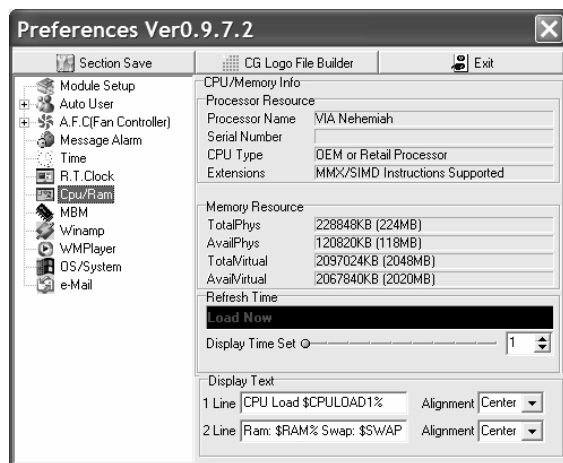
Preferences Ver0.9.7.2

Section Save
CG Logo File Builder
Exit

Module Setup
Auto User
A.F.C(Fan Controller)
Message Alarm
Time
R.T.Clock
Cpu/Ram
MBM
Winamp
WMPlayer
OS/System
e-Mail

CPU/Memory Info
Processor Resource

| | |
|---|---|
| Processor Name | VIA Nehemiah |
| Serial Number | |
| CPU Type | OEM or Retail Processor |
| Extensions | MMX/SIMD Instructions Supported |

Memory Resource

| | |
|---|---|
| TotalPhys | 228848KB (224MB) |
| AvailPhys | 120820KB (118MB) |
| TotalVirtual | 2097024KB (2048MB) |
| AvailVirtual | 2067840KB (2020MB) |

Refresh Time
Load Now
Display Time Set
1

Display Text
1 Line CPU Load $CPULOAD1% Alignment Center
2 Line Ram: $RAM% Swap: $SWAP Alignment Center